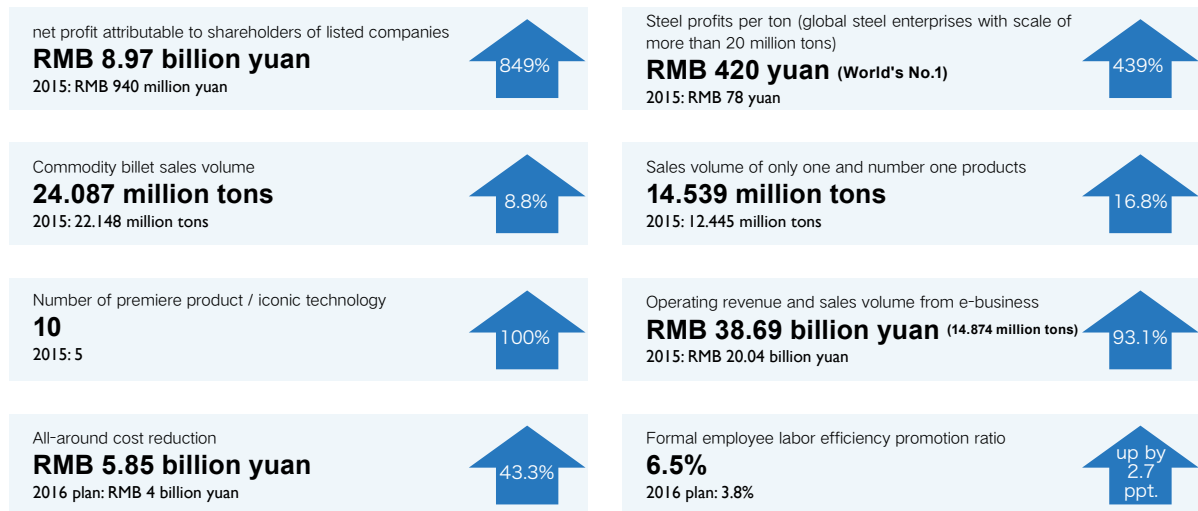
net profit attributable to shareholders of listed companies
RMB 8.97 billion yuan
2015: RMB 940 million yuan

849%

Steel profits per ton (global steel enterprises with scale of more than 20 million tons)
RMB 420 yuan (World's No.1)
2015: RMB 78 yuan

439%

Commodity billet sales volume
24.087 million tons
2015: 22.148 million tons

8.8%

Sales volume of only one and number one products
14.539 million tons
2015: 12.445 million tons

16.8%

Number of premiere product / iconic technology
10
2015: 5

100%

Operating revenue and sales volume from e-business
RMB 38.69 billion yuan (14.874 million tons)
2015: RMB 20.04 billion yuan

93.1%

All-around cost reduction
RMB 5.85 billion yuan
2016 plan: RMB 4 billion yuan

43.3%

Formal employee labor efficiency promotion ratio
6.5%
2016 plan: 3.8%

up by 2.7 ppt.